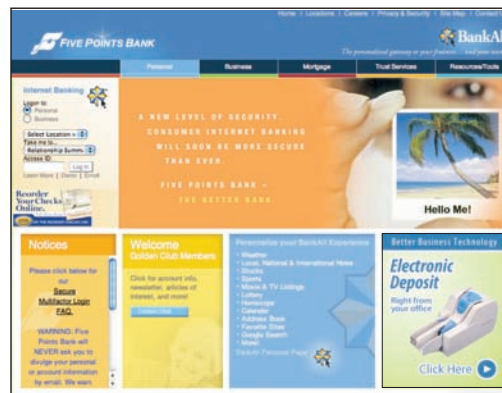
Home | Locations | Careers | Privacy & Security | Site Map | Contact Us

FIVE POINTS BANK

BankAl

The personalized gateway to your finances — and more

Personal | Business | Mortgage | Trust Services | Resources/Tools

Internet Banking

Logon to:
Personal
Business

Select Location
Take me to...
Relationship Summ
Access ID

Log In

Learn More | Demo | Enroll

Reorder Your Checks Online.

A NEW LEVEL OF SECURITY.
CONSUMER INTERNET BANKING WILL SOON BE MORE SECURE THAN EVER.

FIVE POINTS BANK – THE BETTER BANK

Hello Me!

Notices

Please click below for our Secure Multifactor Login FAQ.

WARNING: Five Points Bank will NEVER ask you to divulge your personal or account information by email. We warn

Welcome Golden Club Members

Click for account info, newsletter, articles of interest, and more!

Personalize your BankAl Experience

• Weather
• Local, National & International News
• Stocks
• Sports
• Movie & TV Listings
• Lottery
• Horoscope
• Calendar
• Address Book
• Favorite Sites
• Google Search
• Mixed

Click for Personal Page

Better Business Technology

Electronic Deposit

Right from your office

Click Here